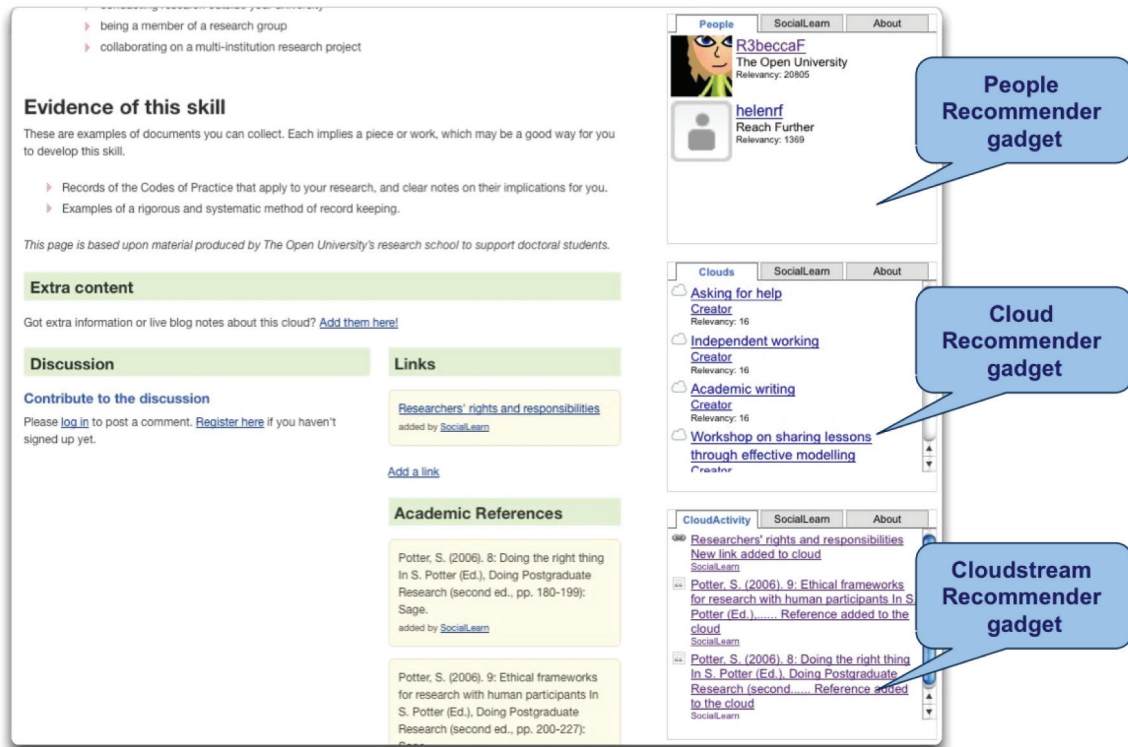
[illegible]
being a member of a research group
collaborating on a multi-institution research project

Evidence of this skill

These are examples of documents you can collect. Each implies a piece or work, which may be a good way for you to develop this skill.

Records of the Codes of Practice that apply to your research, and clear notes on their implications for you.
Examples of a rigorous and systematic method of record keeping.

This page is based upon material produced by The Open University's research school to support doctoral students.

Extra content

Got extra information or live blog notes about this cloud? Add them here!

Discussion

Contribute to the discussion

Please log in to post a comment. Register here if you haven't signed up yet.

Links

Researchers' rights and responsibilities
added by SocialLearn

Add a link

Academic References

Potter, S. (2006). 8: Doing the right thing In S. Potter (Ed.), Doing Postgraduate Research (second ed., pp. 180-199): Sage.
added by SocialLearn

Potter, S. (2006). 9: Ethical frameworks for research with human participants In S. Potter (Ed.), Doing Postgraduate Research (second ed., pp. 200-227): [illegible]

People | SocialLearn | About

R3beccaF
The Open University
Relevancy: 20805

helenrf
Reach Further
Relevancy: 1369

People Recommender gadget

Clouds | SocialLearn | About

Asking for help
Creator
Relevancy: 16

Independent working
Creator
Relevancy: 16

Academic writing
Creator
Relevancy: 16

Workshop on sharing lessons through effective modelling
Creator

Cloud Recommender gadget

CloudActivity | SocialLearn | About

Researchers' rights and responsibilities New link added to cloud
SocialLearn

Potter, S. (2006). 9: Ethical frameworks for research with human participants In S. Potter (Ed.),...... Reference added to the cloud
SocialLearn

Potter, S. (2006). 8: Doing the right thing In S. Potter (Ed.), Doing Postgraduate Research (second...... Reference added to the cloud
SocialLearn

Cloudstream Recommender gadget